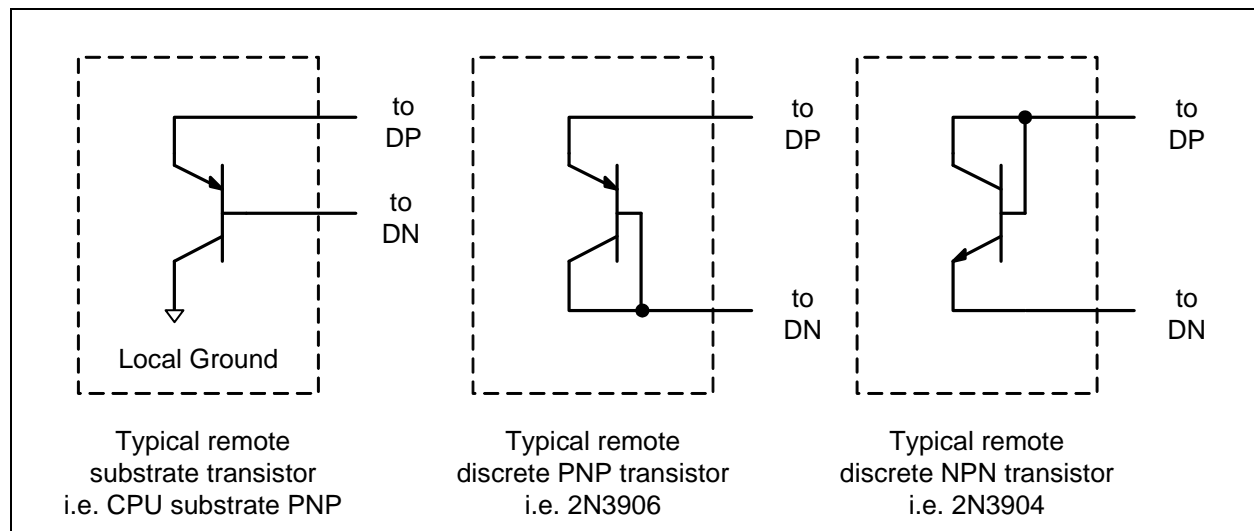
to DP

to DN

Local Ground

Typical remote substrate transistor i.e. CPU substrate PNP

to DP

to DN

Typical remote discrete PNP transistor i.e. 2N3906

to DP

to DN

Typical remote discrete NPN transistor i.e. 2N3904